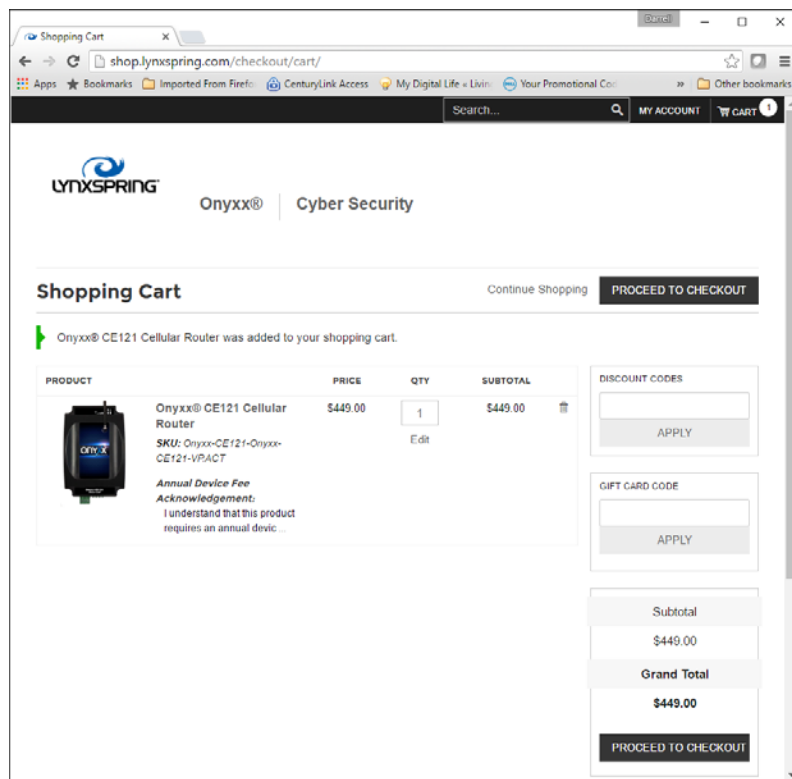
Darrell

Shopping Cart ×

shop.lynxspring.com/checkout/cart/

Apps Bookmarks Imported From Firefo CenturyLink Access My Digital Life « Living Your Promotional Cod » Other bookmarks

Search... MY ACCOUNT CART 1

LYNXSPRING

Onyxx® Cyber Security

Shopping Cart

Continue Shopping PROCEED TO CHECKOUT

Onyxx® CE121 Cellular Router was added to your shopping cart.

| PRODUCT | | PRICE | QTY | SUBTOTAL |
|---|---|---|---|---|
| | Onyxx® CE121 Cellular Router SKU: Onyxx-CE121-Onyxx-CE121-VPACT Annual Device Fee Acknowledgement: I understand that this product requires an annual devic ... | $449.00 | 1 Edit | $449.00 |

DISCOUNT CODES

APPLY

GIFT CARD CODE

APPLY

Subtotal

$449.00

Grand Total

$449.00

PROCEED TO CHECKOUT